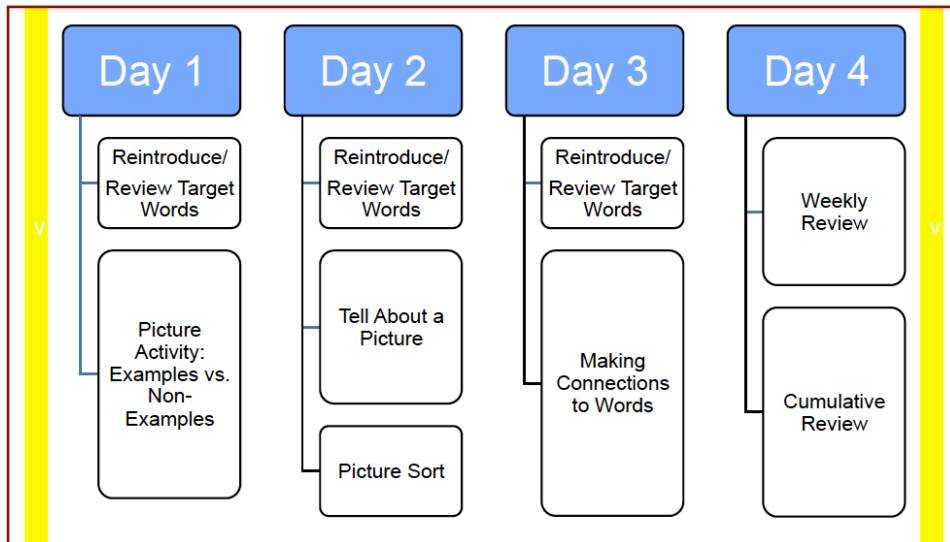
V

Day 1

Reintroduce/ Review Target Words

Picture Activity: Examples vs. Non-Examples

Day 2

Reintroduce/ Review Target Words

Tell About a Picture

Picture Sort

Day 3

Reintroduce/ Review Target Words

Making Connections to Words

Day 4

Weekly Review

Cumulative Review

V